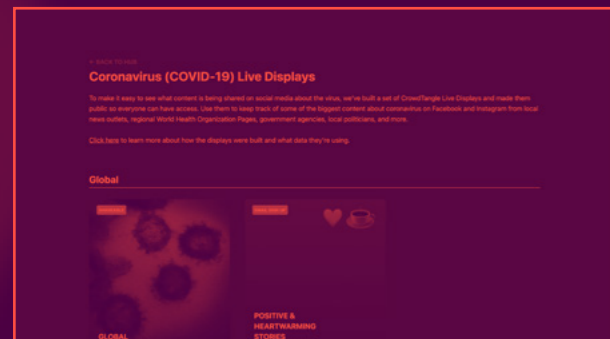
← BACK TO HUB

Coronavirus (COVID-19) Live Displays

To make it easy to see what content is being shared on social media about the virus, we've built a set of CrowdTangle Live Displays and made them public so everyone can have access. Use them to keep track of some of the biggest content about coronavirus on Facebook and Instagram from local news outlets, regional World Health Organization Pages, government agencies, local politicians, and more.

Click here to learn more about how the displays were built and what data they're using.

Global

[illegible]

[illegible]

GLOBAL

POSITIVE & HEARTWARMING STORIES